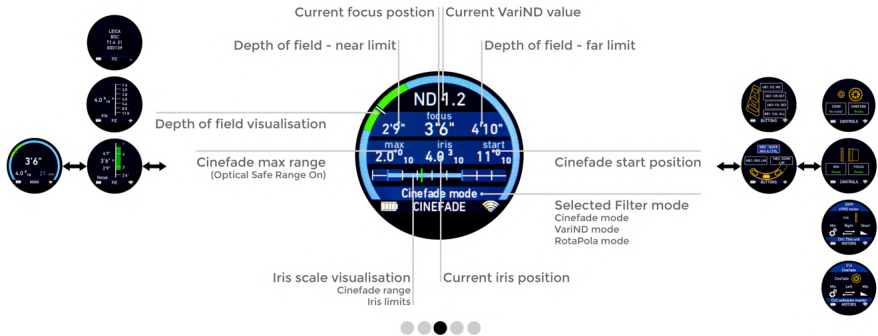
Current focus position
Current VariND value
Depth of field - near limit
Depth of field - far limit
Depth of field visualisation
Cinefade max range
(Optical Safe Range On)
Cinefade start position
Selected Filter mode
Cinefade mode
VariND mode
RotaPola mode
Iris scale visualisation
Cinefade range
Iris limits
Current iris position

ND 1.2
focus
2'9"
3'6"
4'10"
max
iris
start
$2.0^0{}_{10}$
$4.0^3{}_{10}$
$11^0{}_{10}$
Cinefade mode
CINEFADE

LEICA
BSC
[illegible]
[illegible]
FIZ

$4.0^3{}_{10}$
IRIS

3'6"
$4.0^3{}_{10}$
21
MAIN

4'7"
3'6"
2'9"
FOCUS

BUTTONS
CONTROLS
MOTORS
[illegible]